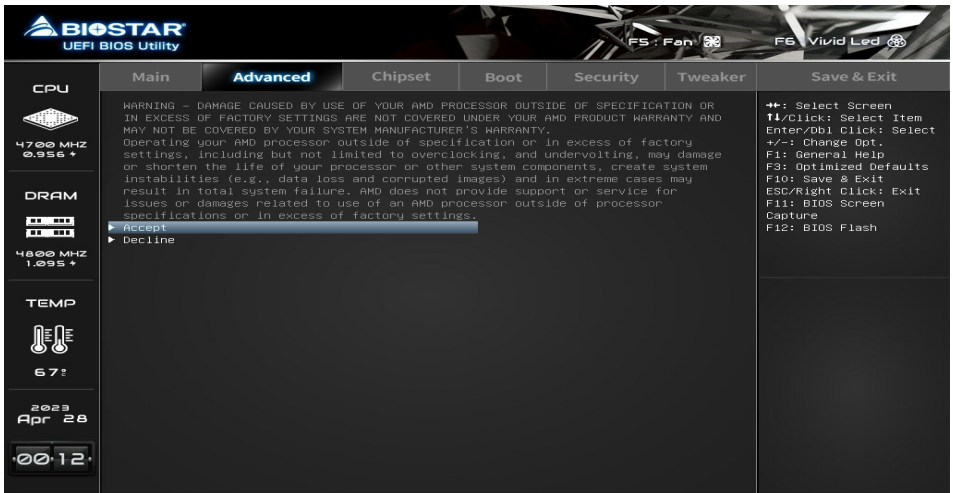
BIOSTAR
UEFI BIOS Utility

F5 : Fan
F6 Vivid Led

CPU
4700 MHZ
0.956 V

DRAM
4800 MHZ
1.095 V

TEMP
67°

2023
Apr 28
00:12

Main | Advanced | Chipset | Boot | Security | Tweaker | Save & Exit

WARNING - DAMAGE CAUSED BY USE OF YOUR AMD PROCESSOR OUTSIDE OF SPECIFICATION OR IN EXCESS OF FACTORY SETTINGS ARE NOT COVERED UNDER YOUR AMD PRODUCT WARRANTY AND MAY NOT BE COVERED BY YOUR SYSTEM MANUFACTURER'S WARRANTY.
Operating your AMD processor outside of specification or in excess of factory settings, including but not limited to overclocking, and undervolting, may damage or shorten the life of your processor or other system components, create system instabilities (e.g., data loss and corrupted images) and in extreme cases may result in total system failure. AMD does not provide support or service for issues or damages related to use of an AMD processor outside of processor specifications or in excess of factory settings.
▶ Accept
▶ Decline

→←: Select Screen
↑↓/Click: Select Item
Enter/Dbl Click: Select
+/-: Change Opt.
F1: General Help
F3: Optimized Defaults
F10: Save & Exit
ESC/Right Click: Exit
F11: BIOS Screen Capture
F12: BIOS Flash